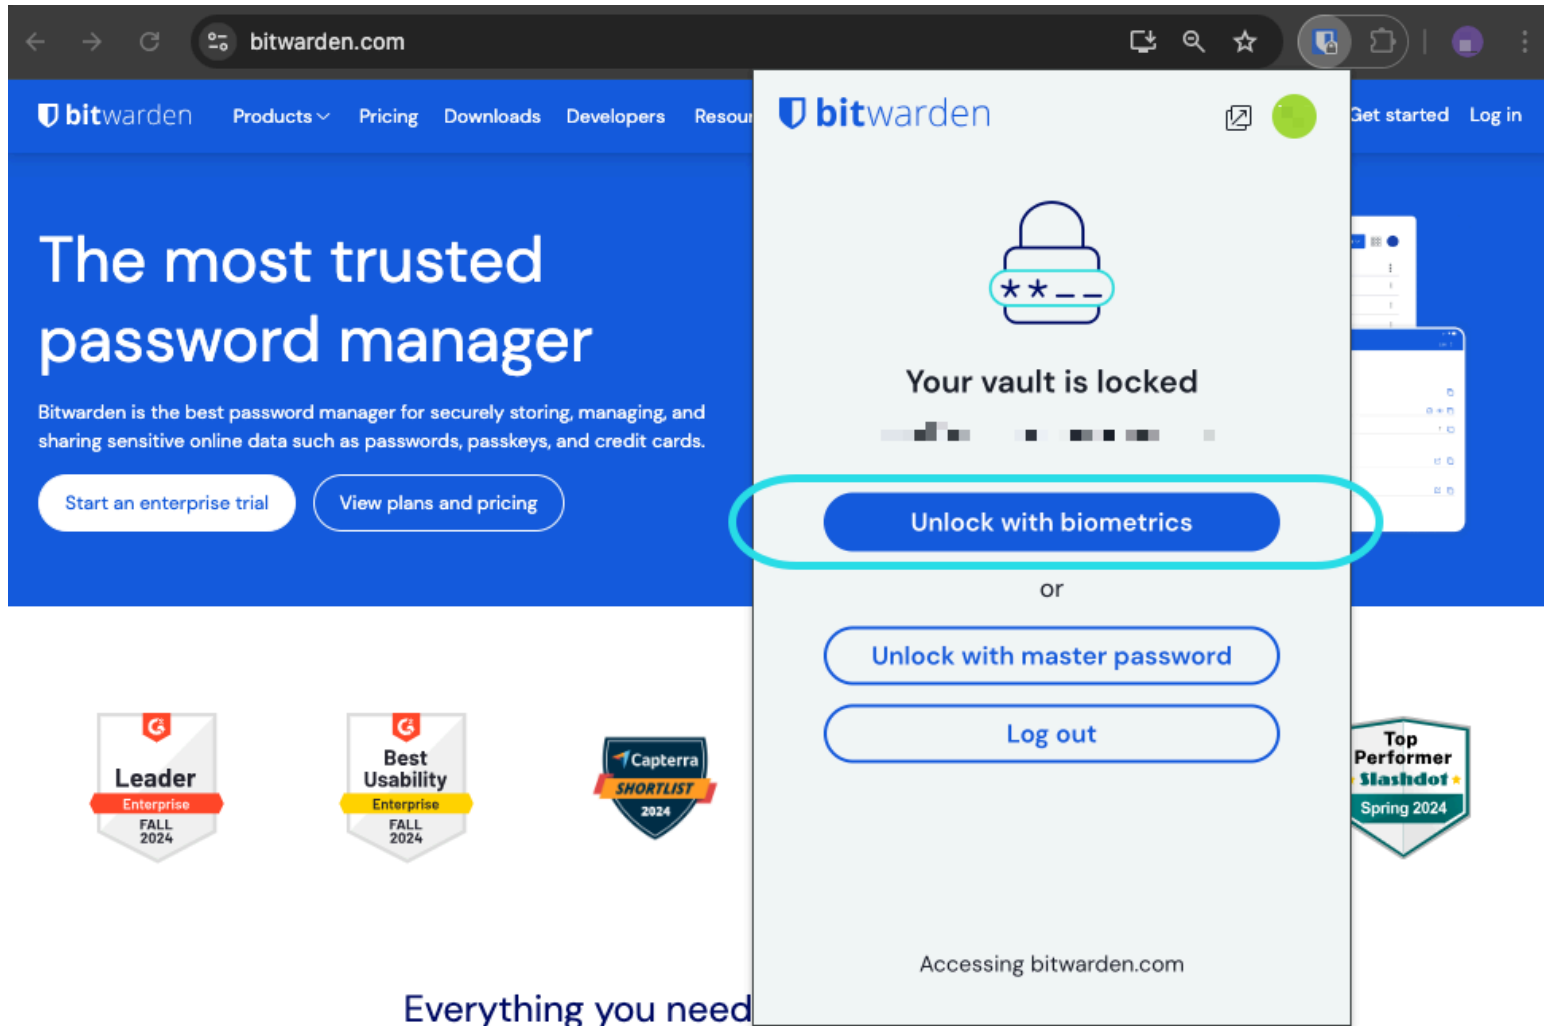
bitwarden.com

bitwarden Products Pricing Downloads Developers Resour

Get started Log in

The most trusted password manager

Bitwarden is the best password manager for securely storing, managing, and sharing sensitive online data such as passwords, passkeys, and credit cards.

Start an enterprise trial View plans and pricing

Leader Enterprise FALL 2024

Best Usability Enterprise FALL 2024

Capterra SHORTLIST 2024

Top Performer Slashdot Spring 2024

Everything you need

bitwarden

**__

Your vault is locked

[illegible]

Unlock with biometrics

or

Unlock with master password

Log out

Accessing bitwarden.com